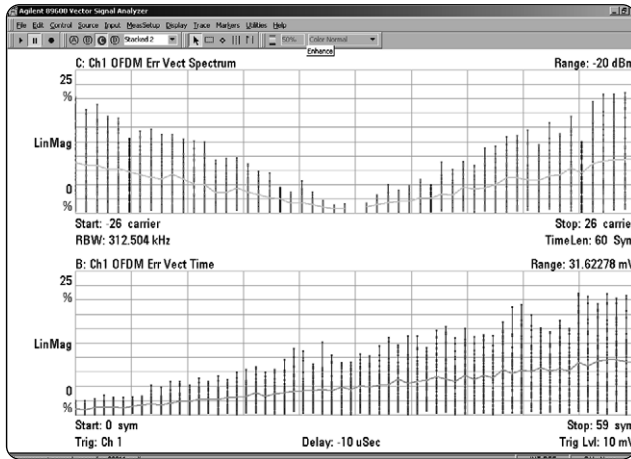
Agilent 89600 Vector Signal Analyzer

File Edit Control Source Input MeasSetup Display Trace Markers Utilities Help

Stacked 2

50%

Color Normal

Enhance

C: Ch1 OFDM Err Vect Spectrum

Range: -20 dBm

25

%

LinMag

0

%

Start: -26 carrier

Stop: 26 carrie

RBW: 312.504 kHz

TimeLen: 60 Sym

B: Ch1 OFDM Err Vect Time

Range: 31.62278 mV

25

%

LinMag

0

%

Start: 0 sym

Stop: 59 sym

Trig: Ch 1

Delay: -10 uSec

Trig Lvl: 10 mV